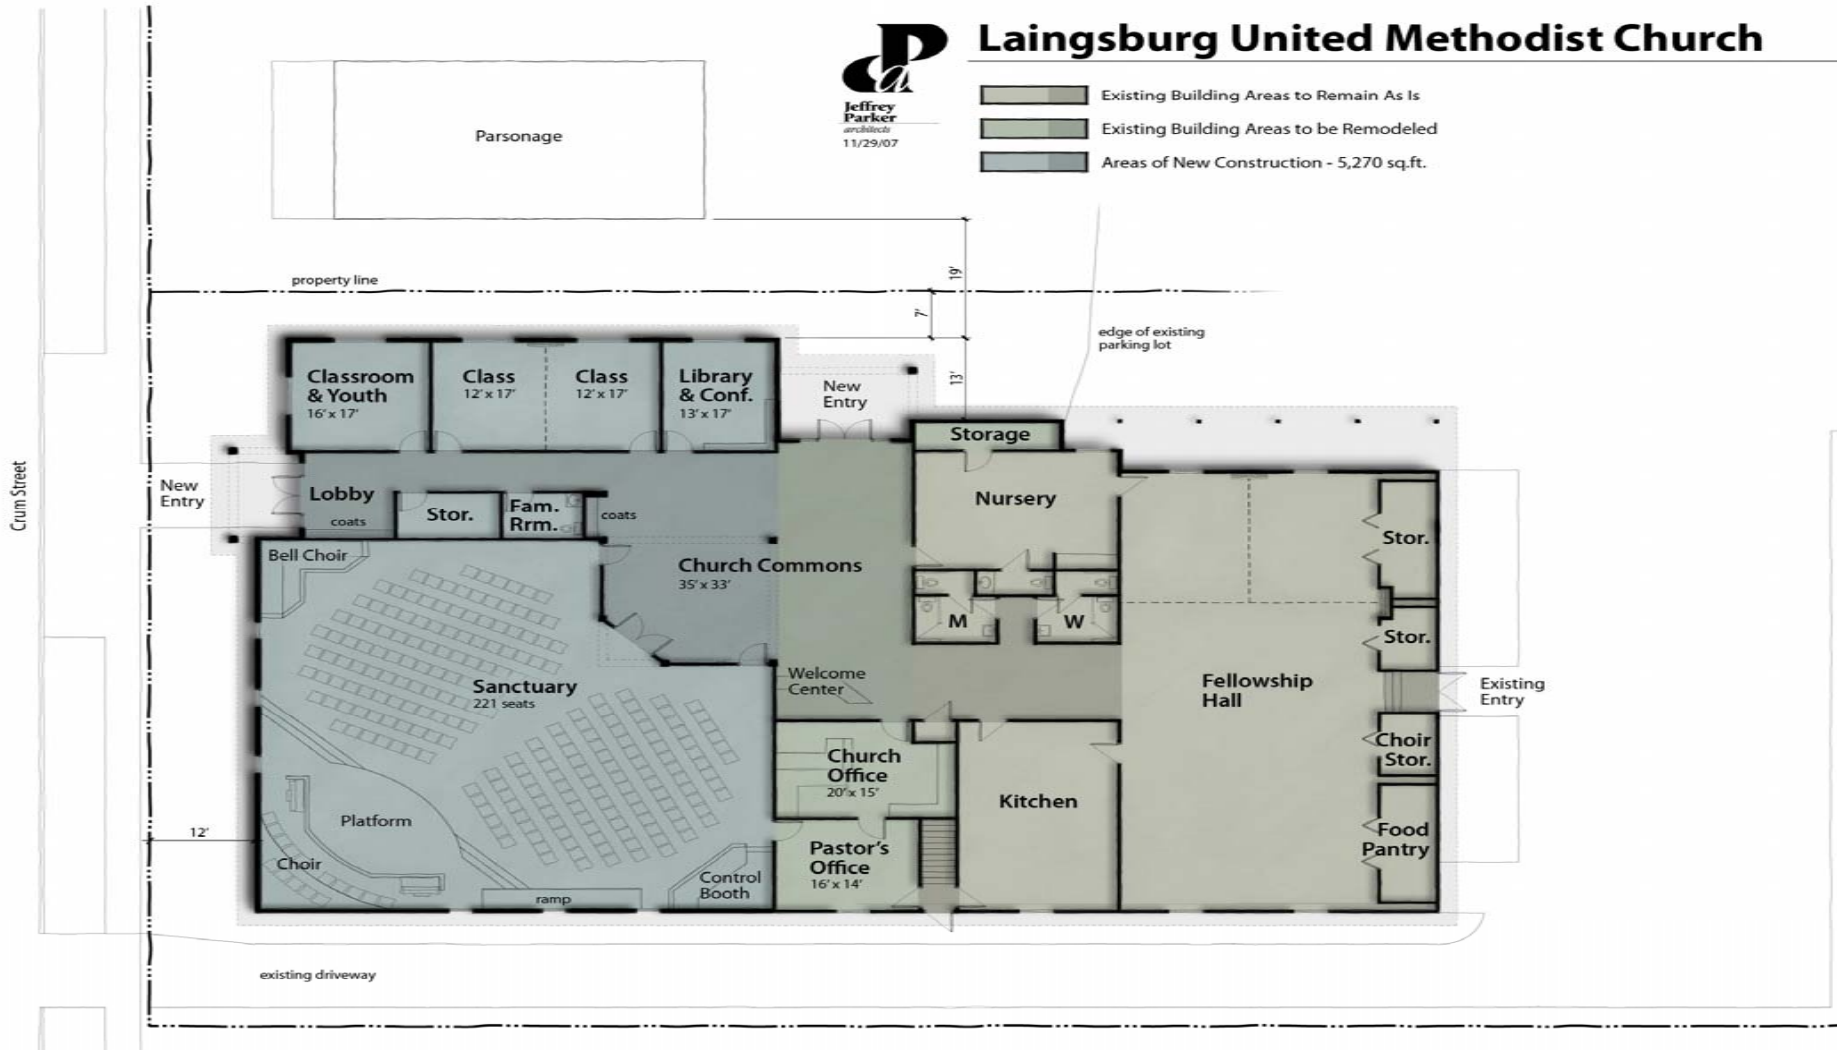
Laingsburg United Methodist Church

Jeffrey Parker architects
11/29/07

Existing Building Areas to Remain As Is
Existing Building Areas to be Remodeled
Areas of New Construction - 5,270 sq.ft.

Parsonage

property line

19'
7'
13'

edge of existing parking lot

Crum Street

Classroom & Youth
16' x 17'

Class
12' x 17'

Class
12' x 17'

Library & Conf.
13' x 17'

New Entry

Storage

New Entry

Lobby
coats

Stor.

Fam. Rrm.

coats

Nursery

Bell Choir

Church Commons
35' x 33'

Stor.

M

W

Stor.

Sanctuary
221 seats

Welcome Center

Fellowship Hall

Existing Entry

Church Office
20' x 15'

Choir Stor.

Kitchen

Platform

12'

Pastor's Office
16' x 14'

Food Pantry

Choir

Control Booth

ramp

existing driveway